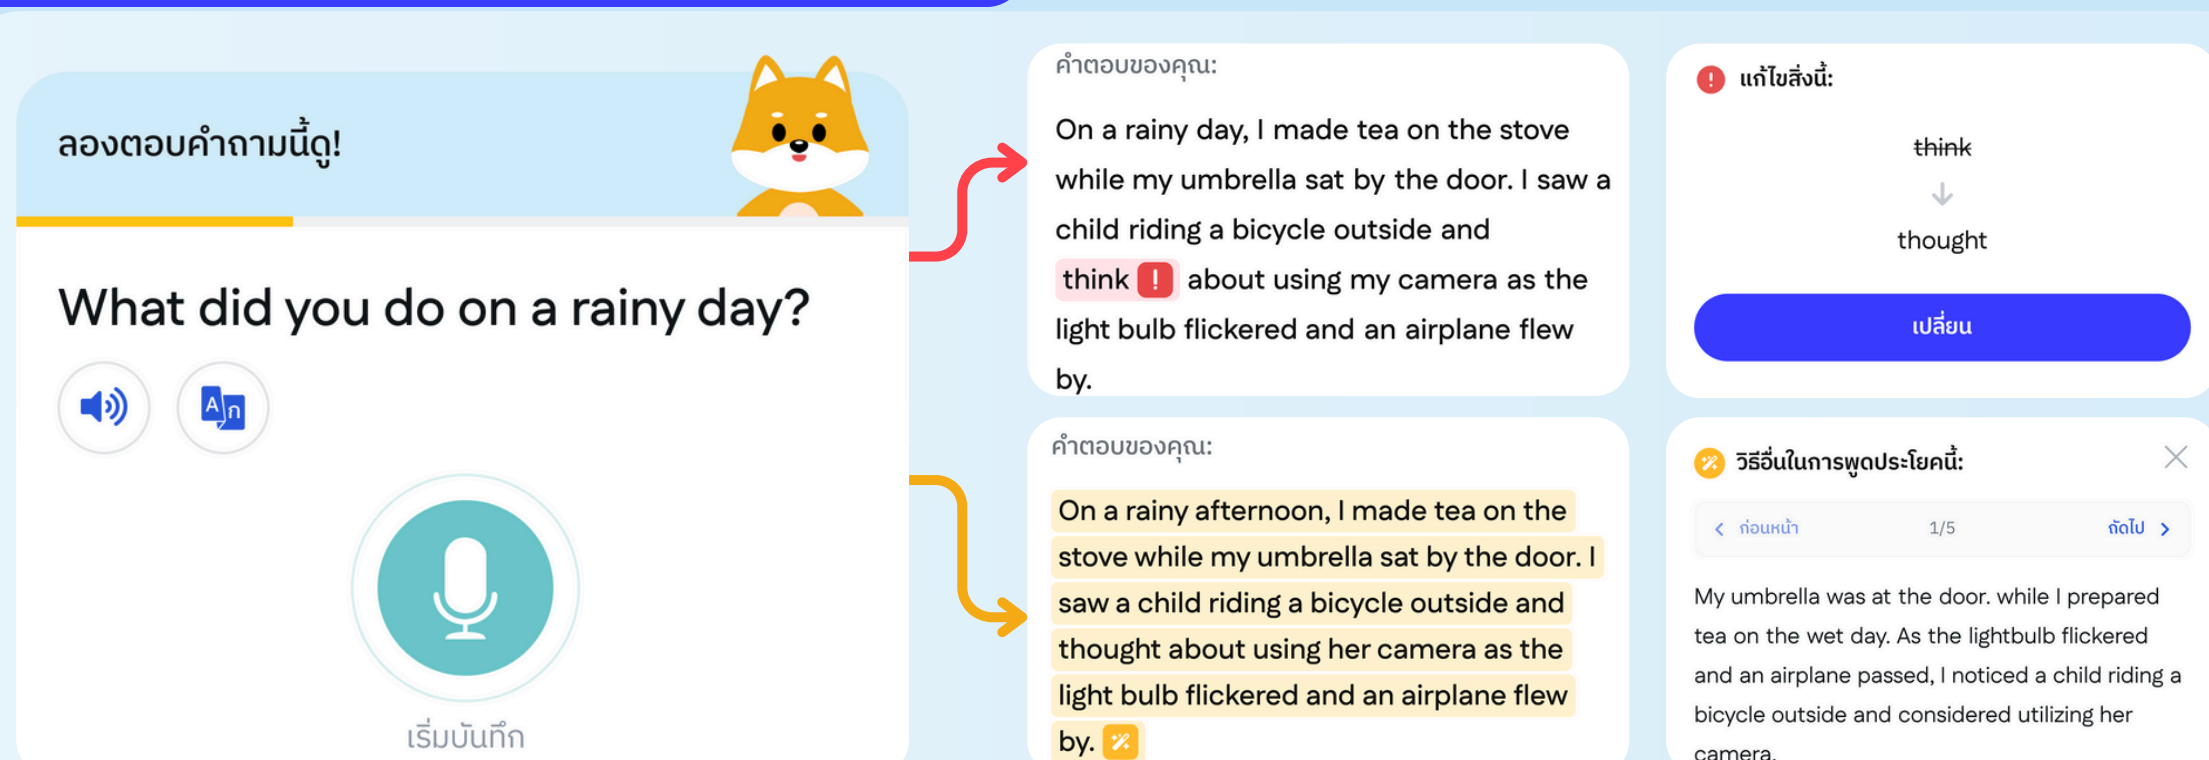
ลองตอบคำถามนี้ดู!

What did you do on a rainy day?

เริ่มบันทึก

คำตอบของคุณ:

On a rainy day, I made tea on the stove while my umbrella sat by the door. I saw a child riding a bicycle outside and think ! about using my camera as the light bulb flickered and an airplane flew by.

แก้ไขสิ่งนี้:

~~think~~

thought

เปลี่ยน

คำตอบของคุณ:

On a rainy afternoon, I made tea on the stove while my umbrella sat by the door. I saw a child riding a bicycle outside and thought about using her camera as the light bulb flickered and an airplane flew by.

วิธีอื่นในการพูดประโยคนี้:

ก่อนหน้า 1/5 ถัดไป

My umbrella was at the door. while I prepared tea on the wet day. As the lightbulb flickered and an airplane passed, I noticed a child riding a bicycle outside and considered utilizing her camera.